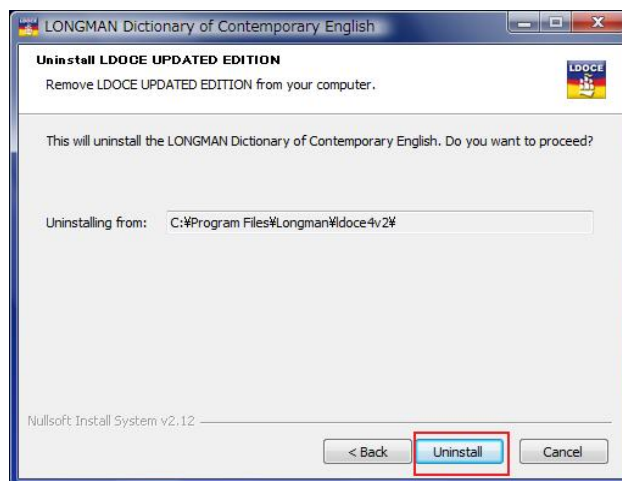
LONGMAN Dictionary of Contemporary English

Uninstall LDOCE UPDATED EDITION

Remove LDOCE UPDATED EDITION from your computer.

LDOCE

This will uninstall the LONGMAN Dictionary of Contemporary English. Do you want to proceed?

Uninstalling from: C:¥Program Files¥Longman¥ldoce4v2¥

Nullsoft Install System v2.12

< Back

Uninstall

Cancel